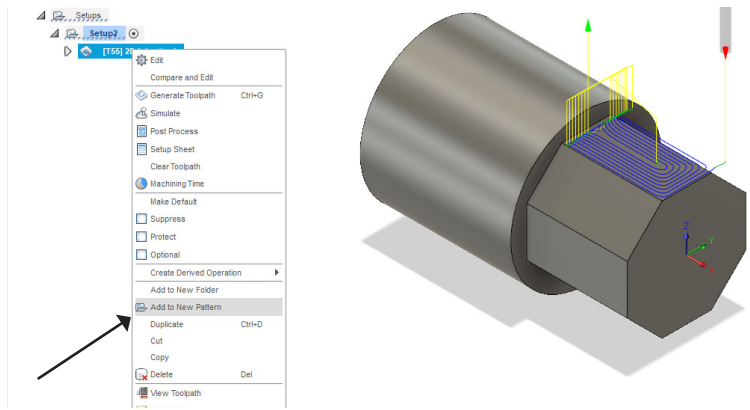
Setups
Setup2
[T55] 2D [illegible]
Edit
Compare and Edit
Generate Toolpath Ctrl+G
Simulate
Post Process
Setup Sheet
Clear Toolpath
Machining Time
Make Default
Suppress
Protect
Optional
Create Derived Operation
Add to New Folder
Add to New Pattern
Duplicate Ctrl+D
Cut
Copy
Delete Del
View Toolpath